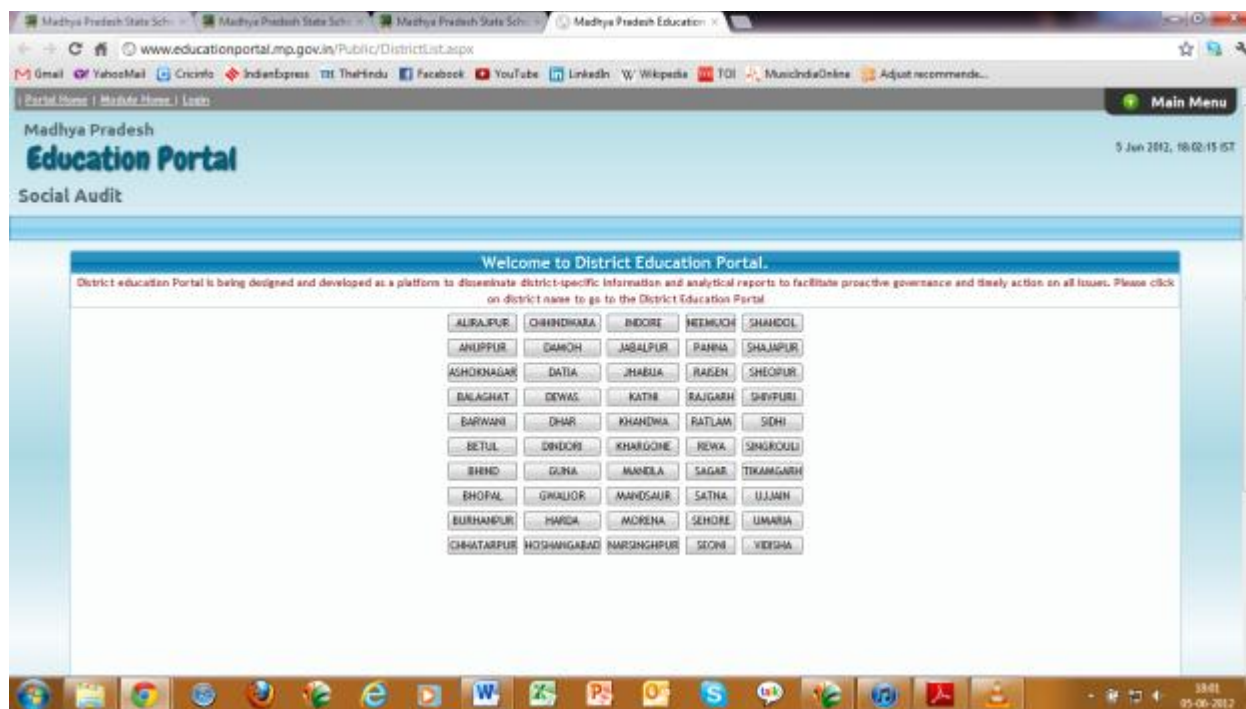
Madhya Pradesh State Sch | Madhya Pradesh State Sch | Madhya Pradesh State Sch | Madhya Pradesh Education

www.educationportal.mp.gov.in/Public/DistrictList.aspx

Gmail YahooMail Cricinfo IndianExpress TheHindu Facebook YouTube LinkedIn Wikipedia TOI MusicIndiaOnline Adjust recommende...

| Portal Home | Module Home | Login

Main Menu

Madhya Pradesh

Education Portal

Social Audit

5 Jun 2012, 18:02:15 IST

Welcome to District Education Portal.

District education Portal is being designed and developed as a platform to disseminate district-specific information and analytical reports to facilitate proactive governance and timely action on all issues. Please click on district name to go to the District Education Portal

| | | | | |
|---|---|---|---|---|
| ALIRAJPUR | CHHINDWARA | INDORE | NEEMUCH | SHAHDOL |
| ANUPPUR | DAMOH | JABALPUR | PANNA | SHAJAPUR |
| ASHOKNAGAR | DATIA | JHABUA | RAISEN | SHEOPUR |
| BALAGHAT | DEWAS | KATNI | RAJGARH | SHIVPURI |
| BARWANI | DHAR | KHANDWA | RATLAM | SIDHI |
| BETUL | DINDORI | KHARGONE | REWA | SINGROULI |
| BHIND | GUNA | MANDLA | SAGAR | TIKAMGARH |
| BHOPAL | GWALIOR | MANDSAUR | SATNA | UJJAIN |
| BURHANPUR | HARDA | MORENA | SEHORE | UMARIA |
| CHHATARPUR | HOSHANGABAD | NARSINGHPUR | SEONI | VIDISHA |

18:01
05-06-2012